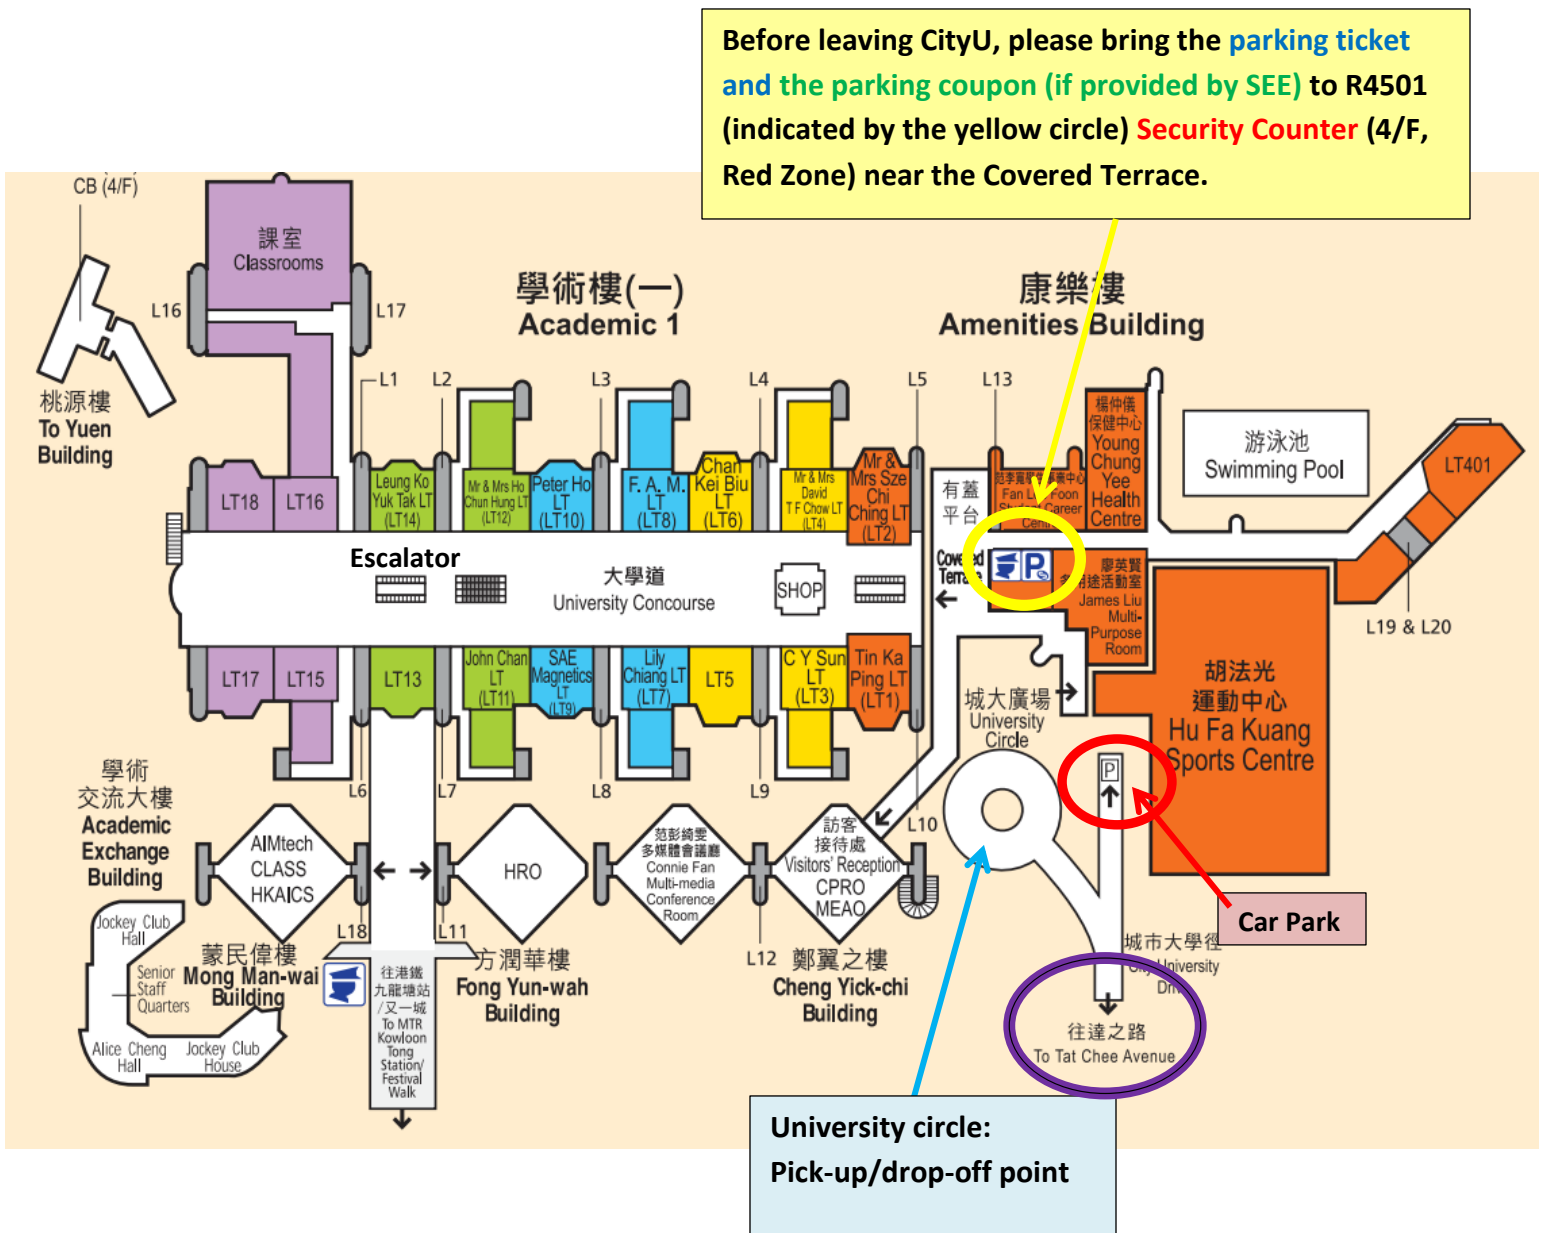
Before leaving CityU, please bring the parking ticket and the parking coupon (if provided by SEE) to R4501 (indicated by the yellow circle) Security Counter (4/F, Red Zone) near the Covered Terrace.

CB (4/F)

課室
Classrooms

L16
L17

學術樓(一)
Academic 1

康樂樓
Amenities Building

桃源樓
To Yuen Building

L1
L2
L3
L4
L5
L13

LT18
LT16

Leung Ko Yuk Tak LT (LT14)
Mr & Mrs Ho Chun Hung LT (LT12)
Peter Ho LT (LT10)
F. A. M. LT (LT8)
Chan Kei Biu LT (LT6)
Mr & Mrs David T F Chow LT (LT4)
Mr & Mrs Sze Chi Ching LT (LT2)

有蓋平台
Covered Terrace

范李麗寶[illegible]中心
Fan L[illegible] Foon St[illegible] Career Cent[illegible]

楊仲儀保健中心
Young Chung Yee Health Centre

游泳池
Swimming Pool

LT401

Escalator

大學道
University Concourse

SHOP

廖英賢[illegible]活動室
James Liu Multi-Purpose Room

L19 & L20

LT17
LT15
LT13
John Chan LT (LT11)
SAE Magnetics LT (LT9)
Lily Chiang LT (LT7)
LT5
C Y Sun LT (LT3)
Tin Ka Ping LT (LT1)

城大廣場
University Circle

胡法光運動中心
Hu Fa Kuang Sports Centre

P

L6
L7
L8
L9
L10

學術交流大樓
Academic Exchange Building

AIMtech CLASS HKAICS

HRO

范彭綺雯多媒體會議廳
Connie Fan Multi-media Conference Room

訪客接待處
Visitors' Reception
CPRO
MEAO

Car Park

L18
L11
L12

Jockey Club Hall
Senior Staff Quarters
蒙民偉樓
Mong Man-wai Building
Alice Cheng Hall
Jockey Club House

往港鐵九龍塘站/又一城
To MTR Kowloon Tong Station/ Festival Walk

方潤華樓
Fong Yun-wah Building

鄭翼之樓
Cheng Yick-chi Building

城市大學徑
City University Dr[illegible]

往達之路
To Tat Chee Avenue

University circle:
Pick-up/drop-off point